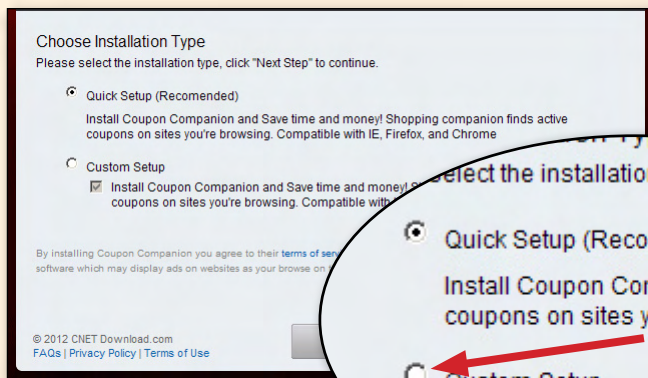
Choose Installation Type
Please select the installation type, click "Next Step" to continue.

Quick Setup (Recomended)
Install Coupon Companion and Save time and money! Shopping companion finds active coupons on sites you're browsing. Compatible with IE, Firefox, and Chrome

Custom Setup
Install Coupon Companion and Save time and money! S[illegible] coupons on sites you're browsing. Compatible with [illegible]

By installing Coupon Companion you agree to their terms of ser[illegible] software which may display ads on websites as your browse on t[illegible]

© 2012 CNET Download.com
FAQs | Privacy Policy | Terms of Use

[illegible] Select the installatio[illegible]

Quick Setup (Reco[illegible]
Install Coupon Co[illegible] coupons on sites y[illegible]

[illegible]